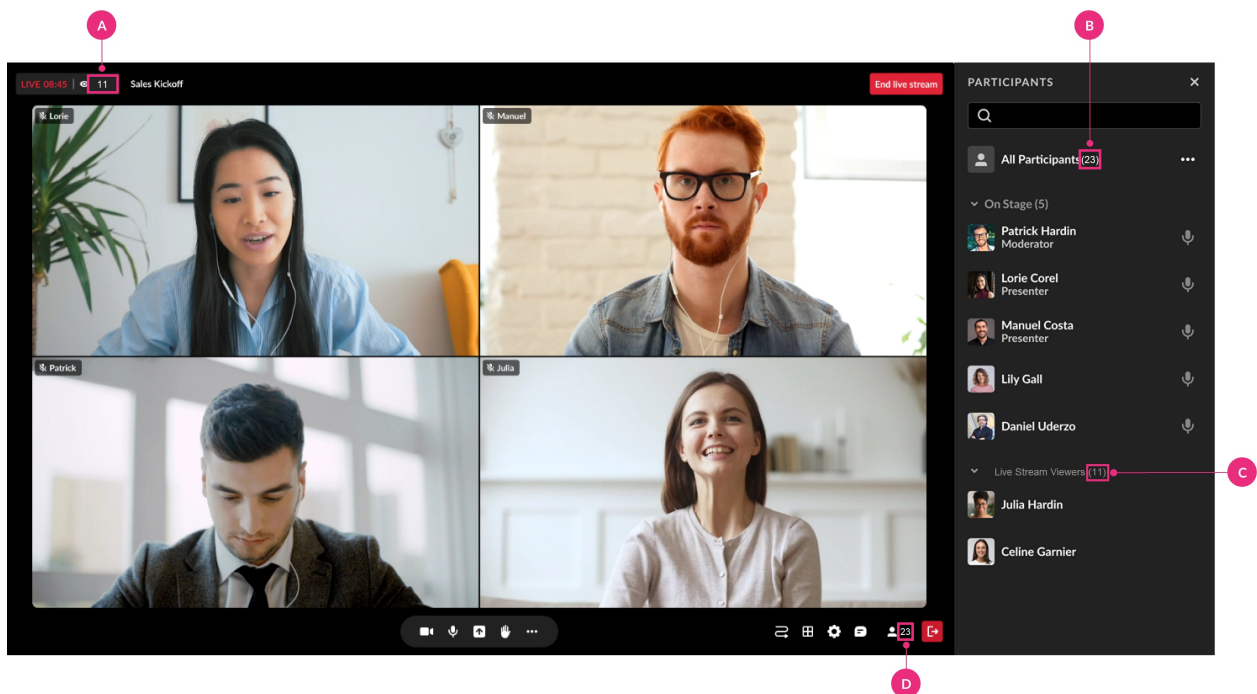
A

B

LIVE 08:45 | 11 Sales Kickoff

End live stream

Lorie

Manuel

Patrick

Julia

23

D

PARTICIPANTS

All Participants (23)

On Stage (5)

Patrick Hardin
Moderator

Lorie Corel
Presenter

Manuel Costa
Presenter

Lily Gall

Daniel Uderzo

Live Stream Viewers (11)

C

Julia Hardin

Celine Garnier